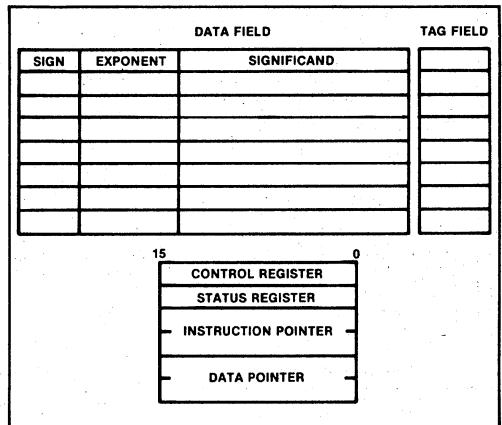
DATA FIELD

TAG FIELD

| SIGN | EXPONENT | SIGNIFICAND |
|---|---|---|
| | | |
| | | |
| | | |
| | | |
| | | |
| | | |
| | | |

15

0

CONTROL REGISTER

STATUS REGISTER

INSTRUCTION POINTER

DATA POINTER